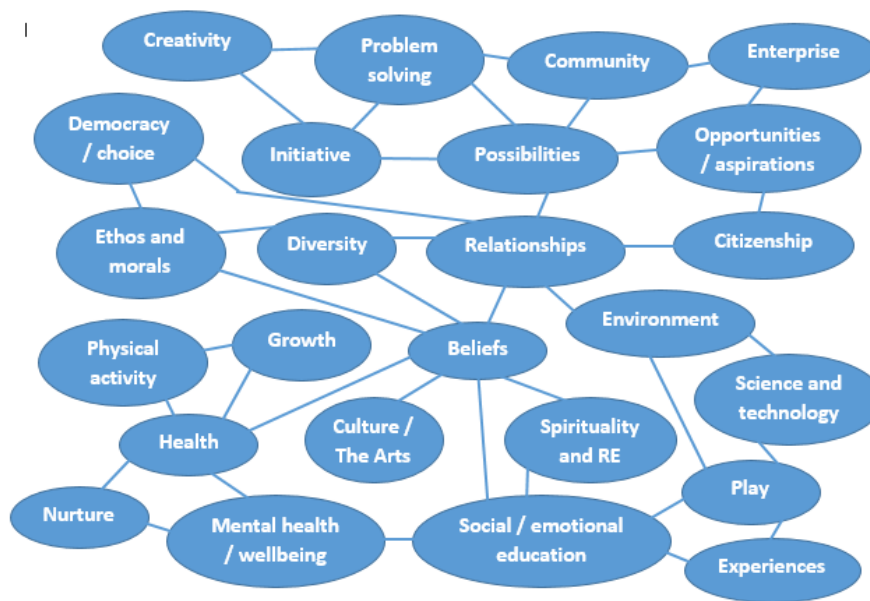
Creativity

Problem solving

Community

Enterprise

Democracy / choice

Initiative

Possibilities

Opportunities / aspirations

Ethos and morals

Diversity

Relationships

Citizenship

Environment

Physical activity

Growth

Beliefs

Science and technology

Health

Culture / The Arts

Spirituality and RE

Play

Nurture

Mental health / wellbeing

Social / emotional education

Experiences